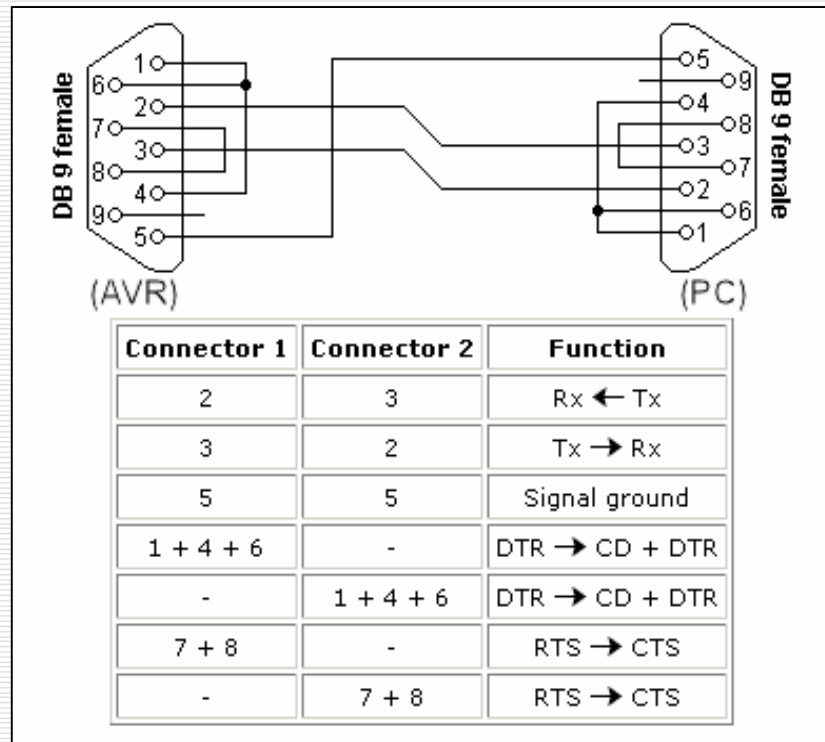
DB 9 female

1 6 2 7 3 8 4 9 5

(AVR)

DB 9 female

5 9 4 8 3 7 2 6 1

(PC)

| Connector 1 | Connector 2 | Function |
|---|---|---|
| 2 | 3 | Rx ← Tx |
| 3 | 2 | Tx → Rx |
| 5 | 5 | Signal ground |
| 1 + 4 + 6 | - | DTR → CD + DTR |
| - | 1 + 4 + 6 | DTR → CD + DTR |
| 7 + 8 | - | RTS → CTS |
| - | 7 + 8 | RTS → CTS |